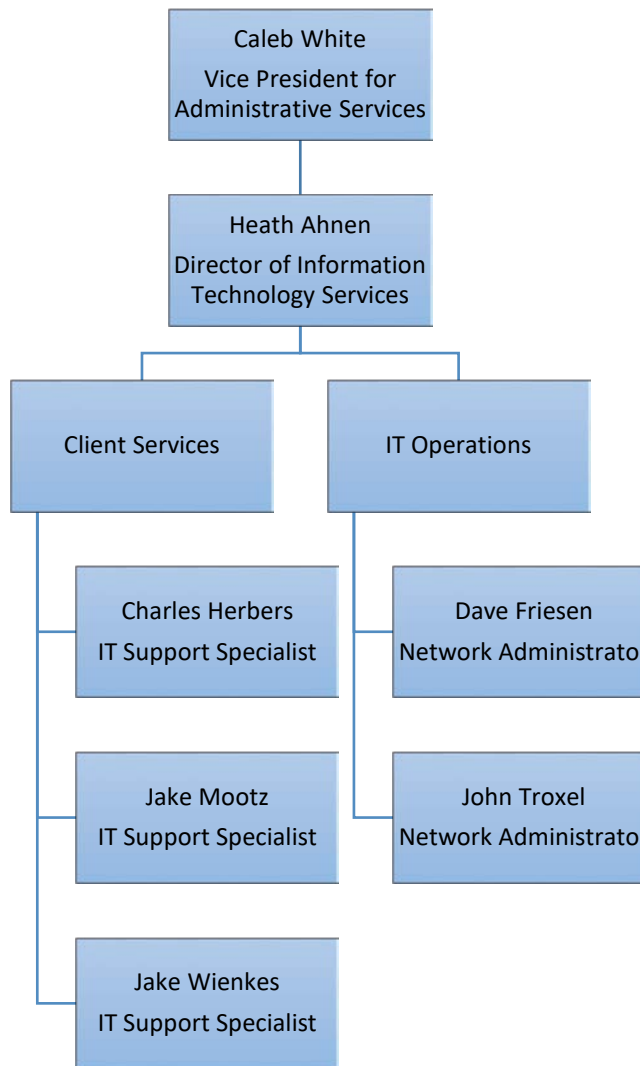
Caleb White
Vice President for Administrative Services

Heath Ahnen
Director of Information Technology Services

Client Services

IT Operations

Charles Herbers
IT Support Specialist

Jake Mootz
IT Support Specialist

Jake Wienkes
IT Support Specialist

Dave Friesen
Network Administrato

John Troxel
Network Administrato